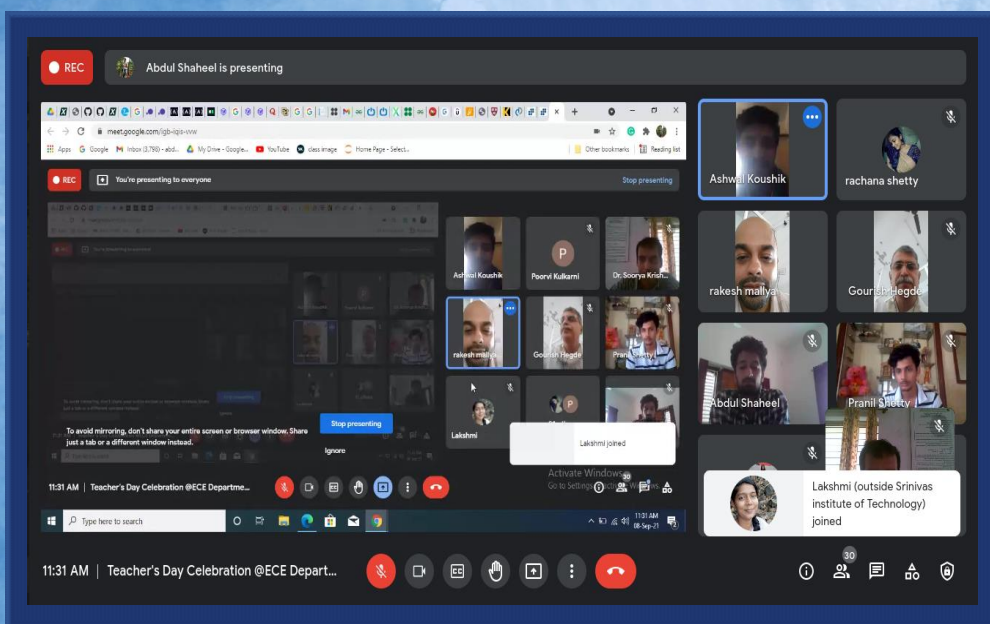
REC

Abdul Shaheel is presenting

meet.google.com/igb-iqa-vvw

Apps Google Inbox (3,798) - abd... My Drive - Google... YouTube class image Home Page - Select... Other bookmarks Reading list

REC

You're presenting to everyone

Stop presenting

Ashwal Koushik

Poorvi Kulkarni

Dr. Soorya Krish...

rakesh mallya

Gourish Hegde

Pranil Shetty

Lakshmi

To avoid mirroring, don't share your entire screen or browser window. Share just a tab or a different window instead.

Stop presenting

Ignore

Lakshmi joined

Activate Windows
Go to Settings to activate Windows.

11:31 AM | Teacher's Day Celebration @ECE Departme...

Type here to search

11:31 AM 08-Sep-21

Ashwal Koushik

rachana shetty

rakesh mallya

Gourish Hegde

Abdul Shaheel

Pranil Shetty

Lakshmi (outside Srinivas institute of Technology) joined

11:31 AM | Teacher's Day Celebration @ECE Depart...

30